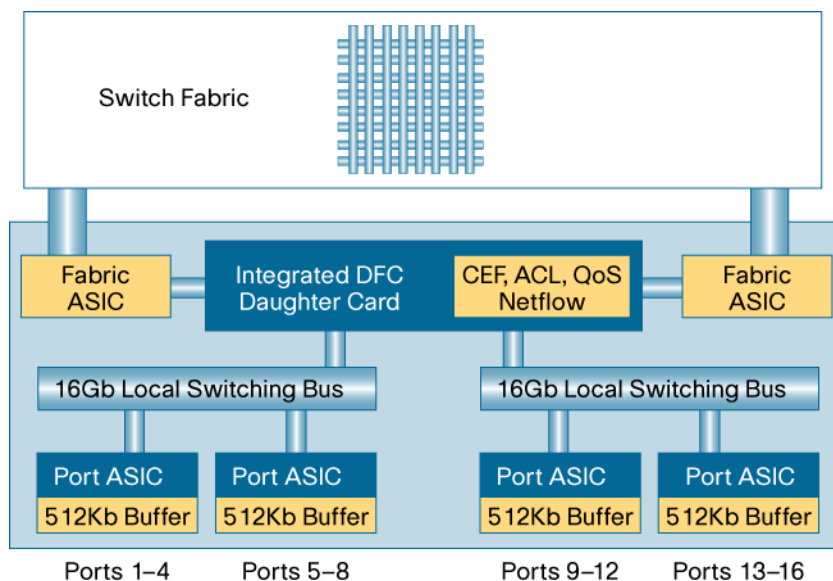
Switch Fabric

Fabric ASIC

Integrated DFC Daughter Card

CEF, ACL, QoS Netflow

Fabric ASIC

16Gb Local Switching Bus

16Gb Local Switching Bus

Port ASIC

512Kb Buffer

Port ASIC

512Kb Buffer

Port ASIC

512Kb Buffer

Port ASIC

512Kb Buffer

Ports 1–4

Ports 5–8

Ports 9–12

Ports 13–16